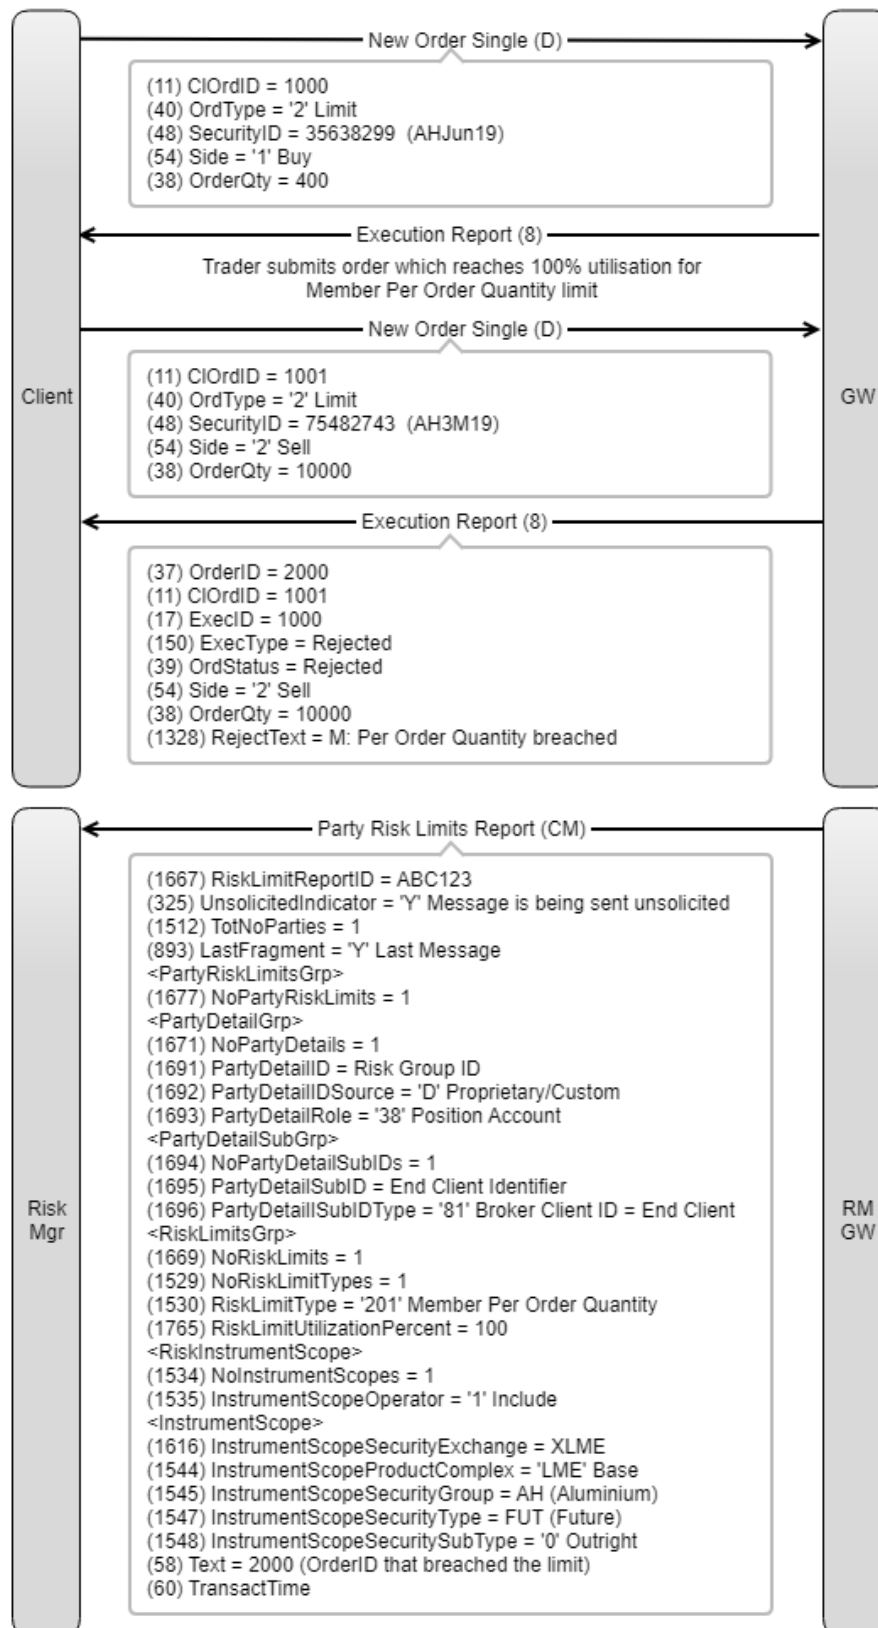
Client

New Order Single (D)

(11) ClOrdID = 1000
(40) OrdType = '2' Limit
(48) SecurityID = 35638299 (AHJun19)
(54) Side = '1' Buy
(38) OrderQty = 400

Execution Report (8)

Trader submits order which reaches 100% utilisation for Member Per Order Quantity limit

New Order Single (D)

(11) ClOrdID = 1001
(40) OrdType = '2' Limit
(48) SecurityID = 75482743 (AH3M19)
(54) Side = '2' Sell
(38) OrderQty = 10000

Execution Report (8)

(37) OrderID = 2000
(11) ClOrdID = 1001
(17) ExecID = 1000
(150) ExecType = Rejected
(39) OrdStatus = Rejected
(54) Side = '2' Sell
(38) OrderQty = 10000
(1328) RejectText = M: Per Order Quantity breached

GW

Risk Mgr

Party Risk Limits Report (CM)

(1667) RiskLimitReportID = ABC123
(325) UnsolicitedIndicator = 'Y' Message is being sent unsolicited
(1512) TotNoParties = 1
(893) LastFragment = 'Y' Last Message
<PartyRiskLimitsGrp>
(1677) NoPartyRiskLimits = 1
<PartyDetailGrp>
(1671) NoPartyDetails = 1
(1691) PartyDetailID = Risk Group ID
(1692) PartyDetailIDSource = 'D' Proprietary/Custom
(1693) PartyDetailRole = '38' Position Account
<PartyDetailSubGrp>
(1694) NoPartyDetailSubIDs = 1
(1695) PartyDetailSubID = End Client Identifier
(1696) PartyDetailSubIDType = '81' Broker Client ID = End Client
<RiskLimitsGrp>
(1669) NoRiskLimits = 1
(1529) NoRiskLimitTypes = 1
(1530) RiskLimitType = '201' Member Per Order Quantity
(1765) RiskLimitUtilizationPercent = 100
<RiskInstrumentScope>
(1534) NoInstrumentScopes = 1
(1535) InstrumentScopeOperator = '1' Include
<InstrumentScope>
(1616) InstrumentScopeSecurityExchange = XLME
(1544) InstrumentScopeProductComplex = 'LME' Base
(1545) InstrumentScopeSecurityGroup = AH (Aluminium)
(1547) InstrumentScopeSecurityType = FUT (Future)
(1548) InstrumentScopeSecuritySubType = '0' Outright
(58) Text = 2000 (OrderID that breached the limit)
(60) TransactTime

RM GW